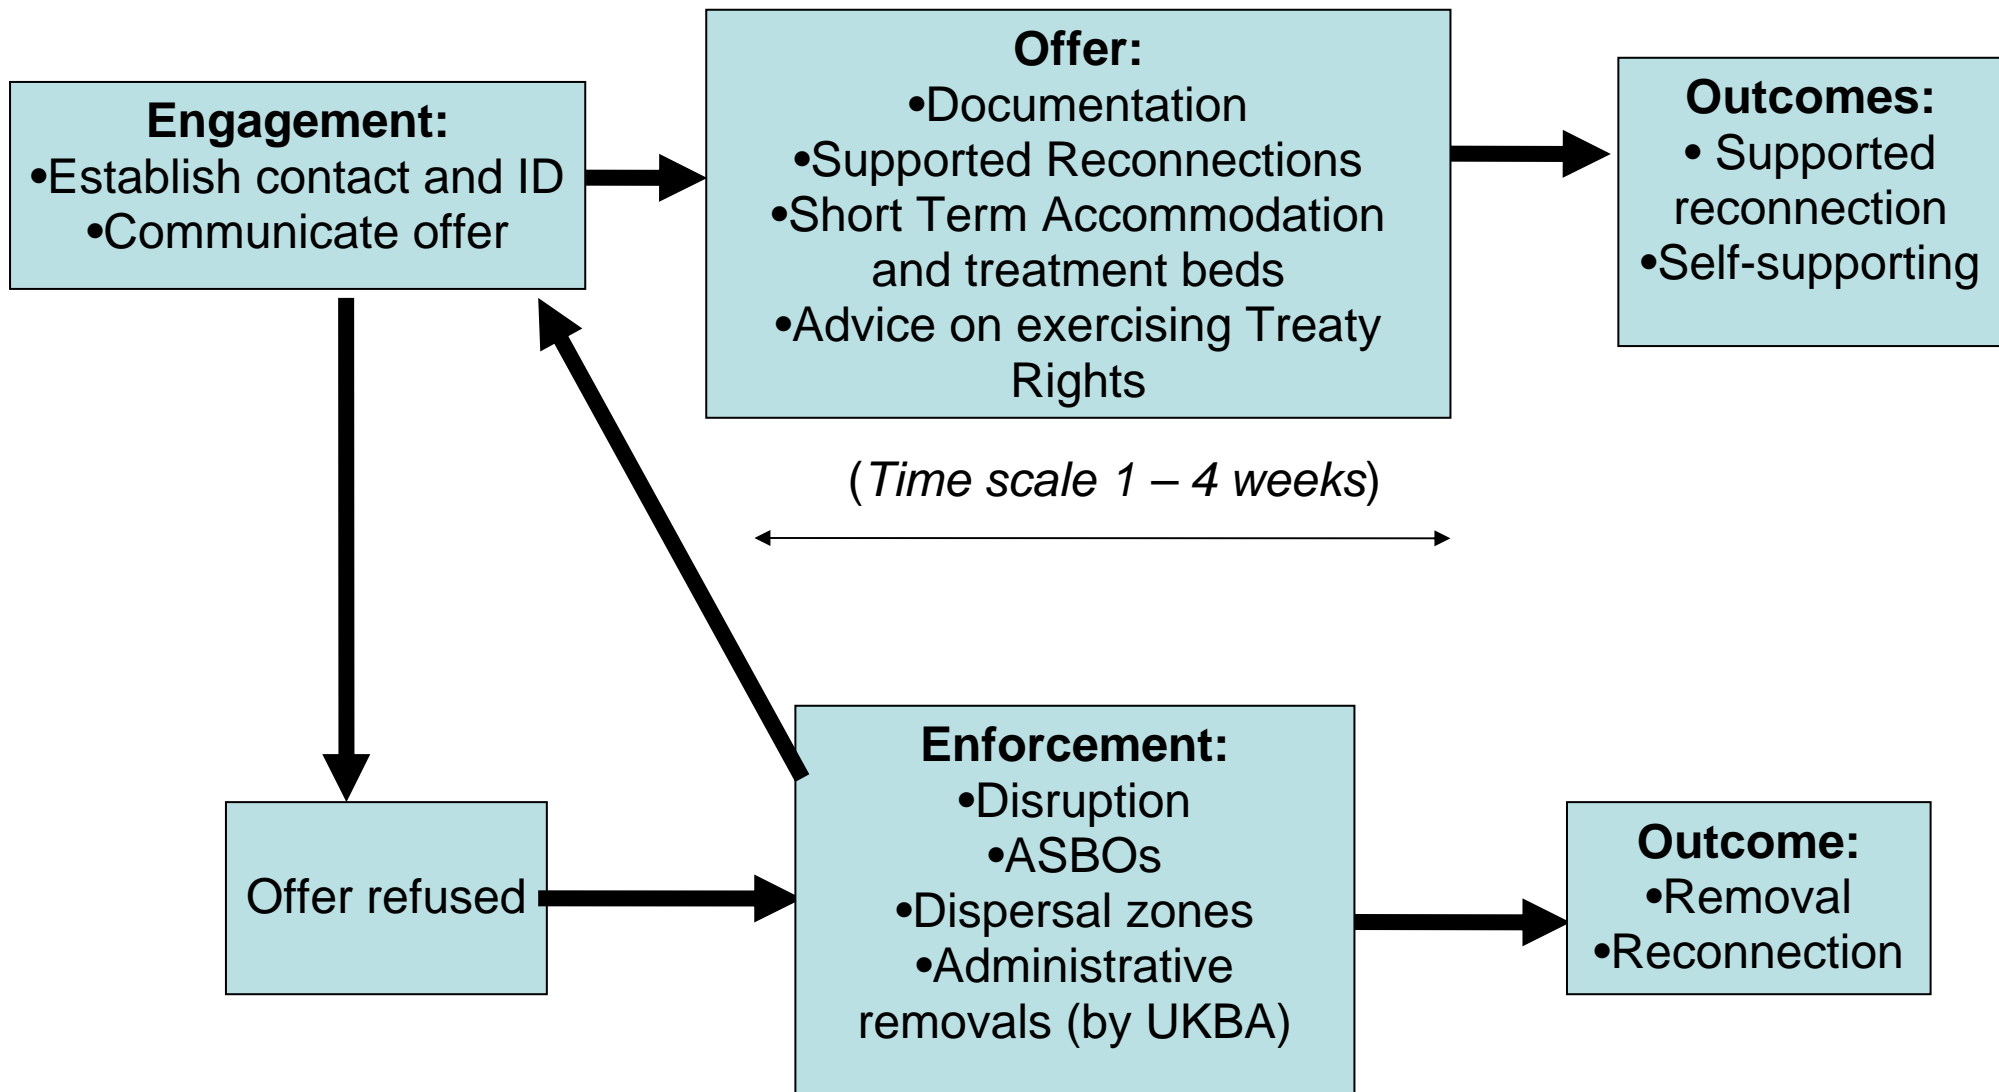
Engagement:
•Establish contact and ID
•Communicate offer

Offer:
•Documentation
•Supported Reconnections
•Short Term Accommodation and treatment beds
•Advice on exercising Treaty Rights

Outcomes:
• Supported reconnection
•Self-supporting

(*Time scale 1 – 4 weeks*)

Offer refused

Enforcement:
•Disruption
•ASBOs
•Dispersal zones
•Administrative removals (by UKBA)

Outcome:
•Removal
•Reconnection